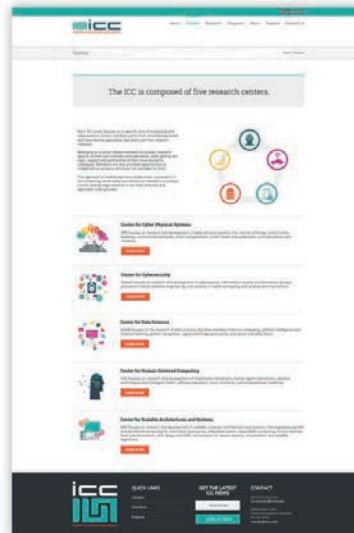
ICC

The ICC is composed of five research centers.

Center for Cyber-Physical Systems

Center for Cybersecurity

Center for Data Sciences

Center for Human-Centered Computing

Center for Scalable Architectures and Systems

ICC

QUICK LINKS

GET THE LATEST ICC NEWS

CONTACT